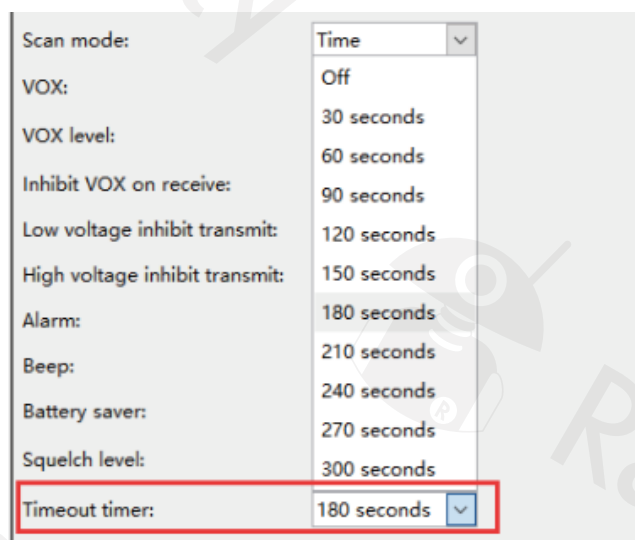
Scan mode: Time

VOX:

VOX level:

Inhibit VOX on receive:

Low voltage inhibit transmit:

High voltage inhibit transmit:

Alarm:

Beep:

Battery saver:

Squelch level:

Timeout timer: 180 seconds

Off
30 seconds
60 seconds
90 seconds
120 seconds
150 seconds
180 seconds
210 seconds
240 seconds
270 seconds
300 seconds